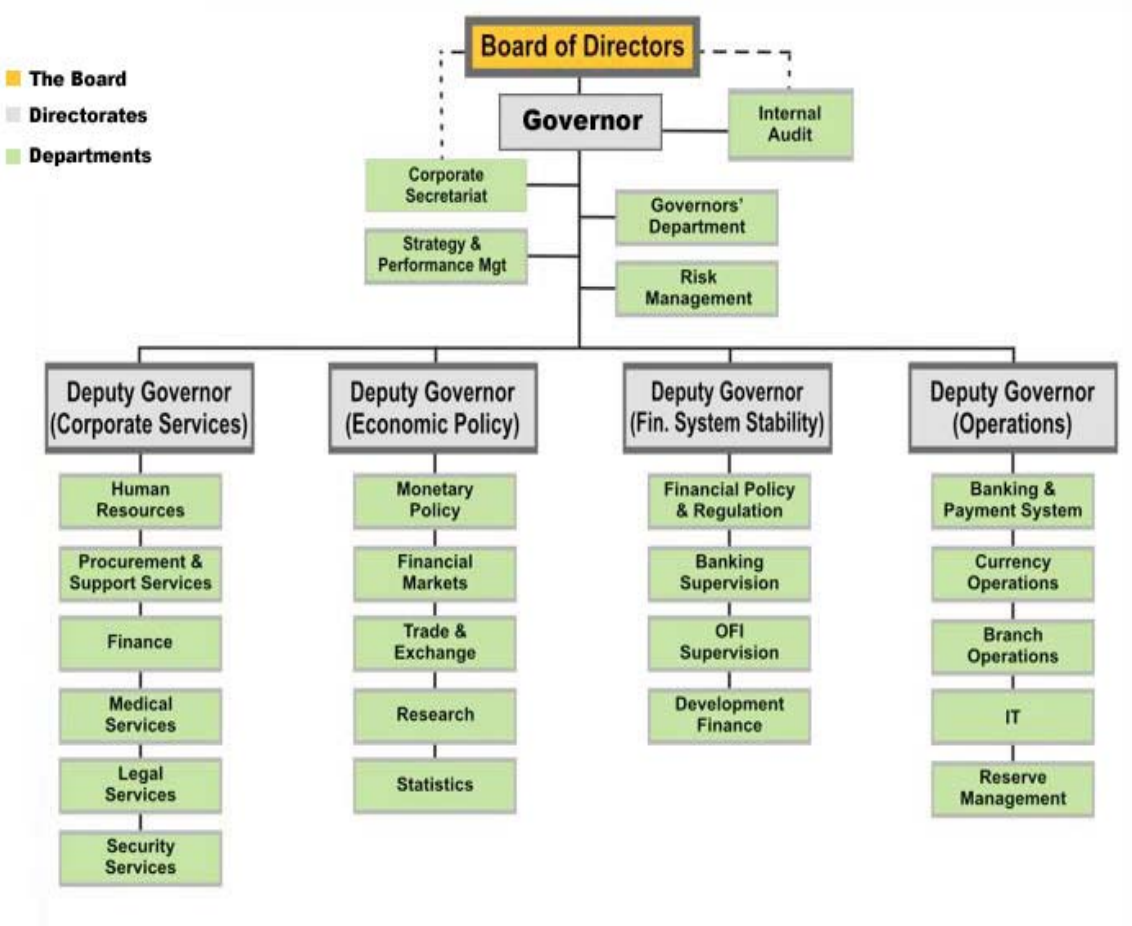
The Board
Directorates
Departments

Board of Directors

Governor

Internal Audit

Corporate Secretariat

Governors' Department

Strategy & Performance Mgt

Risk Management

Deputy Governor (Corporate Services)

Human Resources

Procurement & Support Services

Finance

Medical Services

Legal Services

Security Services

Deputy Governor (Economic Policy)

Monetary Policy

Financial Markets

Trade & Exchange

Research

Statistics

Deputy Governor (Fin. System Stability)

Financial Policy & Regulation

Banking Supervision

OFI Supervision

Development Finance

Deputy Governor (Operations)

Banking & Payment System

Currency Operations

Branch Operations

IT

Reserve Management